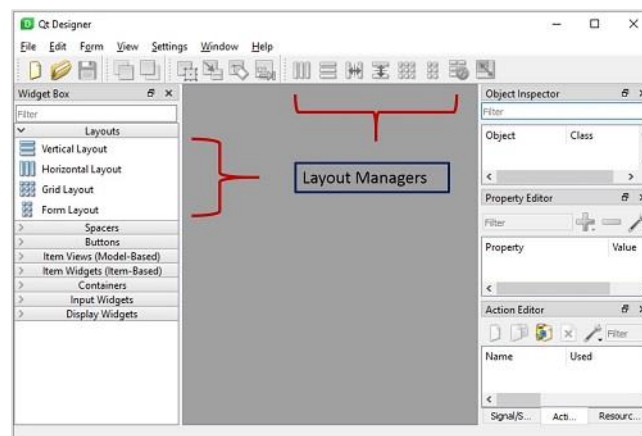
Qt Designer

File Edit Form View Settings Window Help

Widget Box

Filter

Layouts
Vertical Layout
Horizontal Layout
Grid Layout
Form Layout
Spacers
Buttons
Item Views (Model-Based)
Item Widgets (Item-Based)
Containers
Input Widgets
Display Widgets

Layout Managers

Object Inspector

Filter

Object
Class

Property Editor

Filter

Property
Value

Action Editor

Filter

Name
Used

Signal/S...
Acti...
Resourc...